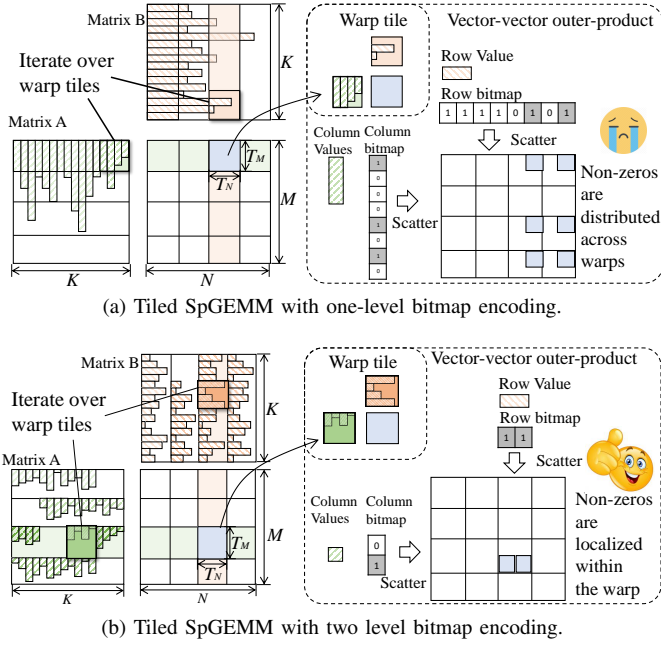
Matrix B

Iterate over warp tiles

Matrix A

$K$

$K$

$N$

$M$

$T_M$

$T_N$

Warp tile

Vector-vector outer-product

Row Value

Row bitmap

1 1 1 1 0 1 0 1

Column Values

Column bitmap

1 0 0 0 1 0 1 0

Scatter

Scatter

Non-zeros are distributed across warps

(a) Tiled SpGEMM with one-level bitmap encoding.

Matrix B

Iterate over warp tiles

Matrix A

$K$

$K$

$N$

$M$

$T_M$

$T_N$

Warp tile

Vector-vector outer-product

Row Value

Row bitmap

1 1

Scatter

Column Values

Column bitmap

0 1

Scatter

Non-zeros are localized within the warp

(b) Tiled SpGEMM with two level bitmap encoding.